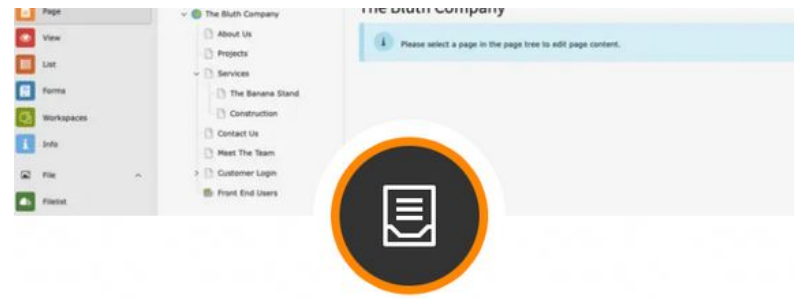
Page
View
List
Forms
Workspaces
Info
File
Filelist

The Bluth Company
About Us
Projects
Services
The Banana Stand
Construction
Contact Us
Meet The Team
Customer Login
Front End Users

The Bluth Company

Please select a page in the page tree to edit page content.